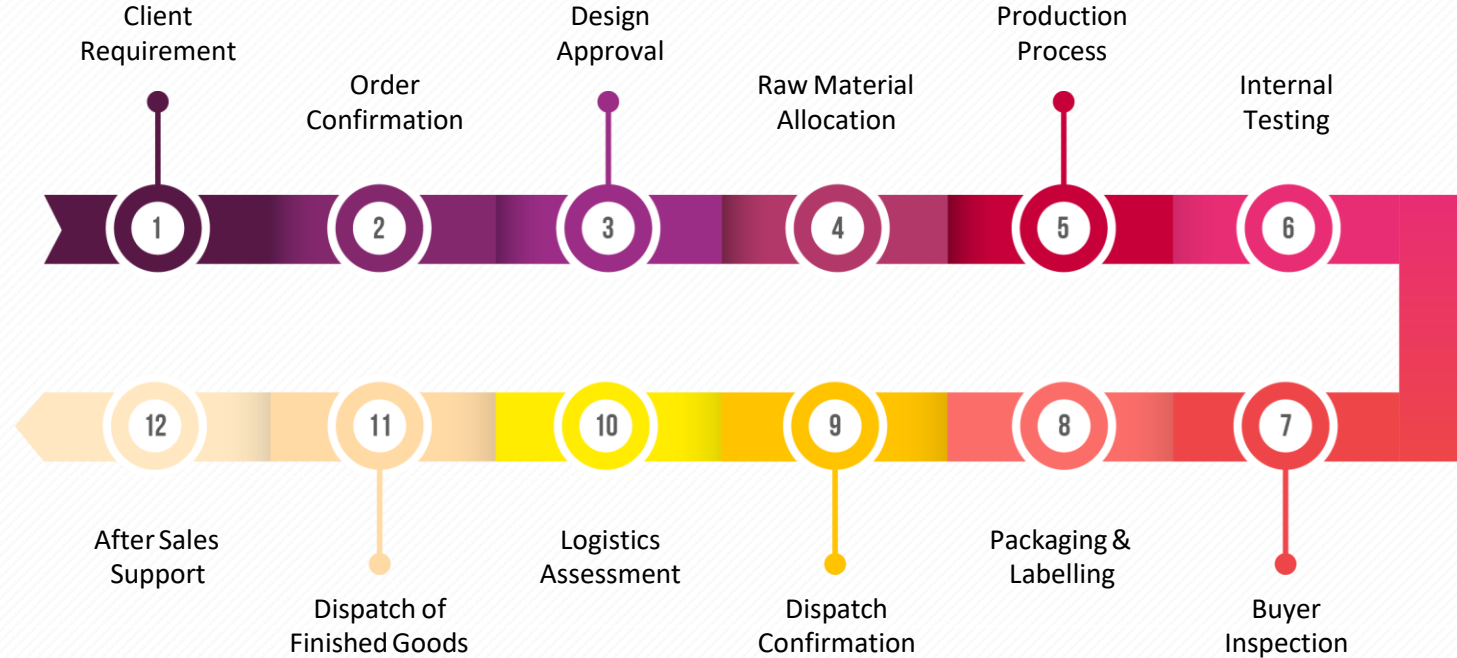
Client Requirement

1

Order Confirmation

2

Design Approval

3

Raw Material Allocation

4

Production Process

5

Internal Testing

6

7

Buyer Inspection

8

Packaging & Labelling

9

Dispatch Confirmation

10

Logistics Assessment

11

Dispatch of Finished Goods

12

After Sales Support